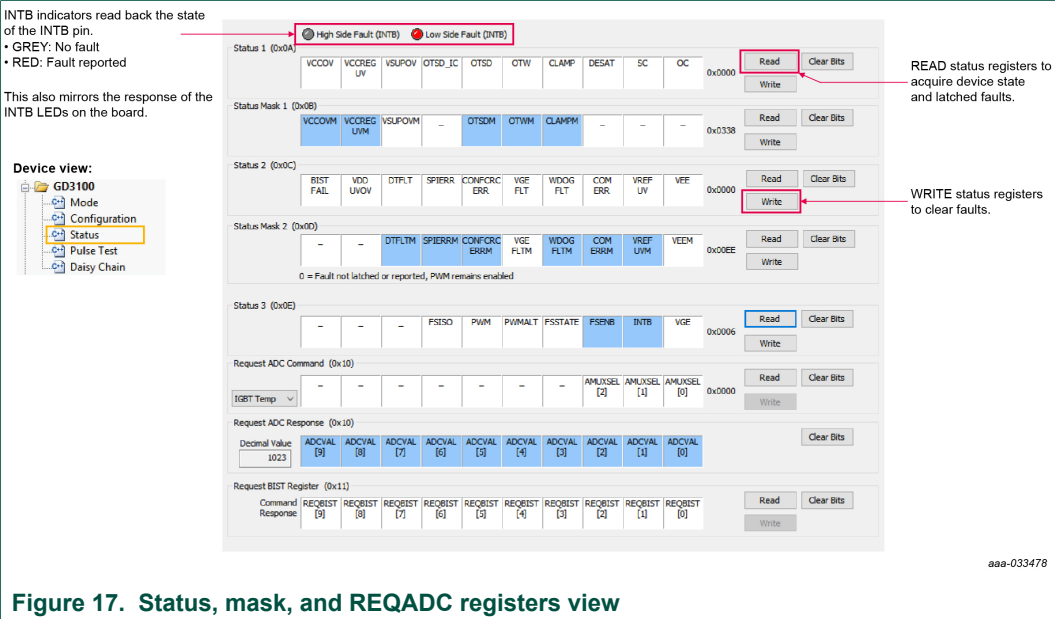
INTB indicators read back the state of the INTB pin.
• GREY: No fault
• RED: Fault reported

This also mirrors the response of the INTB LEDs on the board.

Device view:
GD3100
Mode
Configuration
Status
Pulse Test
Daisy Chain

High Side Fault (INTB) Low Side Fault (INTB)

Status 1 (0x0A)

| VCCOV | VCCREG UV | VSUPOV | OTSD_IC | OTSD | OTW | CLAMP | DESAT | SC | OC |
|---|---|---|---|---|---|---|---|---|---|

0x0000 Read Clear Bits Write

READ status registers to acquire device state and latched faults.

Status Mask 1 (0x0B)

| VCCOVM | VCCREG UVM | VSUPOVM | – | OTSDM | OTWM | CLAMPM | – | – | – |
|---|---|---|---|---|---|---|---|---|---|

0x0338 Read Clear Bits Write

Status 2 (0x0C)

| BIST FAIL | VDD UVOV | DTFLT | SPIERR | CONFCRC ERR | VGE FLT | WDOG FLT | COM ERR | VREF UV | VEE |
|---|---|---|---|---|---|---|---|---|---|

0x0000 Read Clear Bits Write

WRITE status registers to clear faults.

Status Mask 2 (0x0D)

| – | – | DTFLTM | SPIERRM | CONFCRC ERRM | VGE FLTM | WDOG FLTM | COM ERRM | VREF UVM | VEEM |
|---|---|---|---|---|---|---|---|---|---|

0x00EE Read Clear Bits Write

0 = Fault not latched or reported, PWM remains enabled

Status 3 (0x0E)

| – | – | – | FSISO | PWM | PWMALT | FSSTATE | FSENB | INTB | VGE |
|---|---|---|---|---|---|---|---|---|---|

0x0006 Read Clear Bits Write

Request ADC Command (0x10)

IGBT Temp

| – | – | – | – | – | – | – | AMUXSEL [2] | AMUXSEL [1] | AMUXSEL [0] |
|---|---|---|---|---|---|---|---|---|---|

0x0000 Read Clear Bits Write

Request ADC Response (0x10)

Decimal Value 1023

| ADCVAL [9] | ADCVAL [8] | ADCVAL [7] | ADCVAL [6] | ADCVAL [5] | ADCVAL [4] | ADCVAL [3] | ADCVAL [2] | ADCVAL [1] | ADCVAL [0] |
|---|---|---|---|---|---|---|---|---|---|

Clear Bits

Request BIST Register (0x11)

Command Response

| REQBIST [9] | REQBIST [8] | REQBIST [7] | REQBIST [6] | REQBIST [5] | REQBIST [4] | REQBIST [3] | REQBIST [2] | REQBIST [1] | REQBIST [0] |
|---|---|---|---|---|---|---|---|---|---|

Read Clear Bits Write

aaa-033478

Figure 17. Status, mask, and REQADC registers view